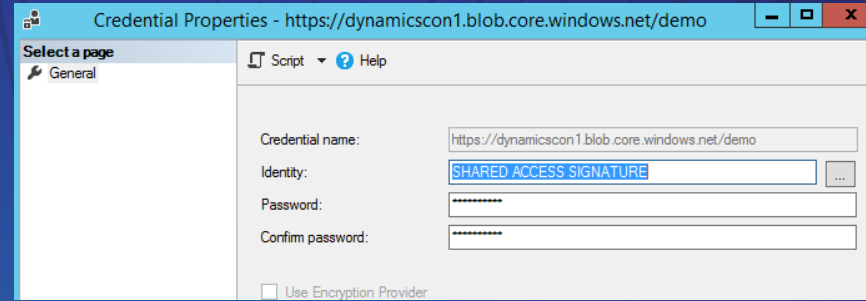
Credential Properties - https://dynamicscon1.blob.core.windows.net/demo

Select a page
General

Script Help

Credential name: https://dynamicscon1.blob.core.windows.net/demo
Identity: SHARED ACCESS SIGNATURE ...
Password: ***********
Confirm password: ***********

Use Encryption Provider